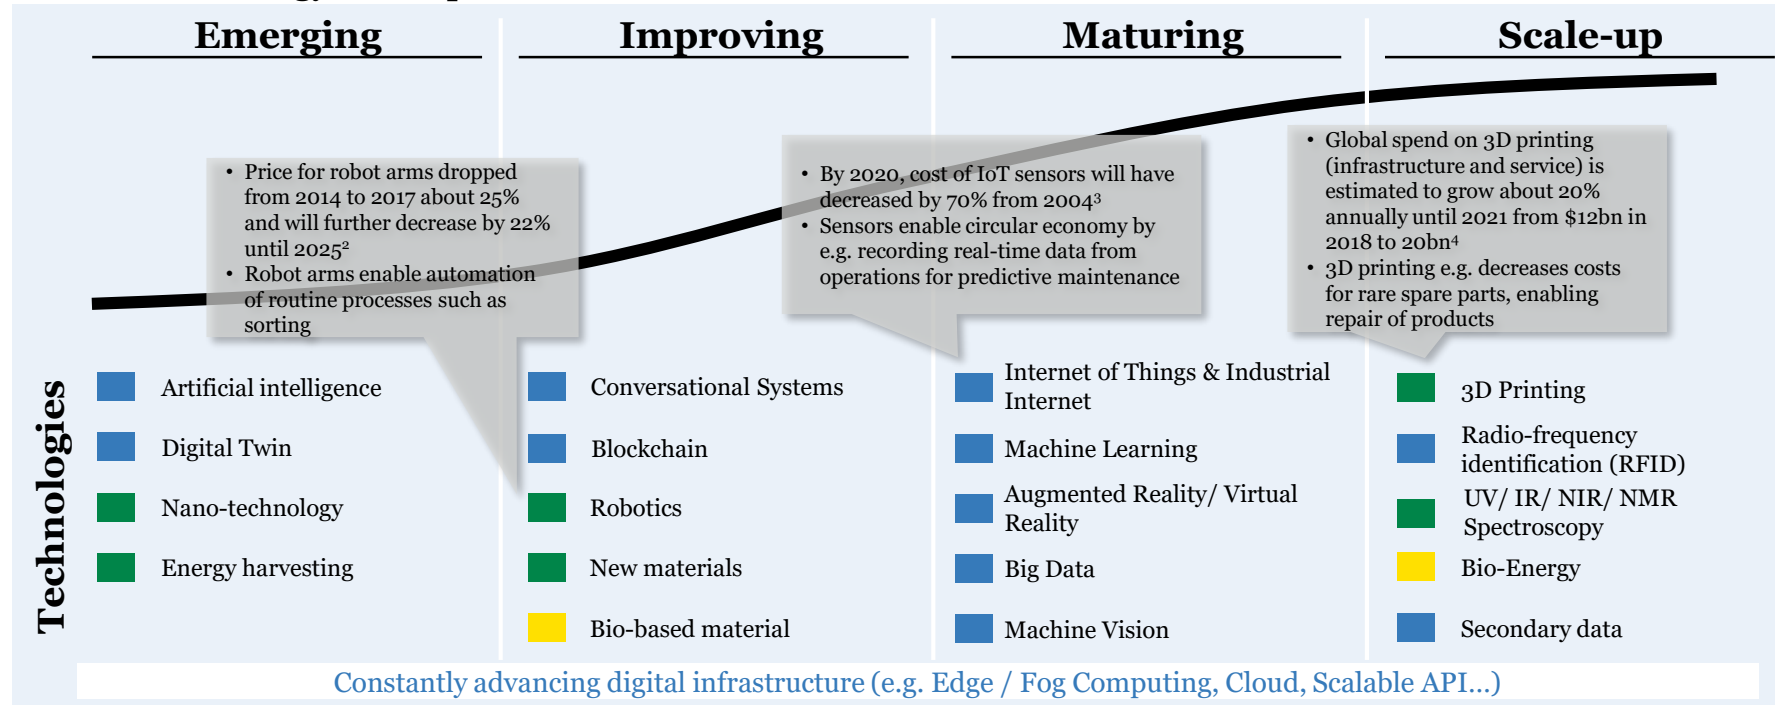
Emerging

Improving

Maturing

Scale-up

• Price for robot arms dropped from 2014 to 2017 about 25% and will further decrease by 22% until 2025²
• Robot arms enable automation of routine processes such as sorting

• By 2020, cost of IoT sensors will have decreased by 70% from 2004³
• Sensors enable circular economy by e.g. recording real-time data from operations for predictive maintenance

• Global spend on 3D printing (infrastructure and service) is estimated to grow about 20% annually until 2021 from \$12bn in 2018 to 20bn⁴
• 3D printing e.g. decreases costs for rare spare parts, enabling repair of products

Technologies

Artificial intelligence

Digital Twin

Nano-technology

Energy harvesting

Conversational Systems

Blockchain

Robotics

New materials

Bio-based material

Internet of Things & Industrial Internet

Machine Learning

Augmented Reality/ Virtual Reality

Big Data

Machine Vision

3D Printing

Radio-frequency identification (RFID)

UV/ IR/ NIR/ NMR Spectroscopy

Bio-Energy

Secondary data

Constantly advancing digital infrastructure (e.g. Edge / Fog Computing, Cloud, Scalable API…)